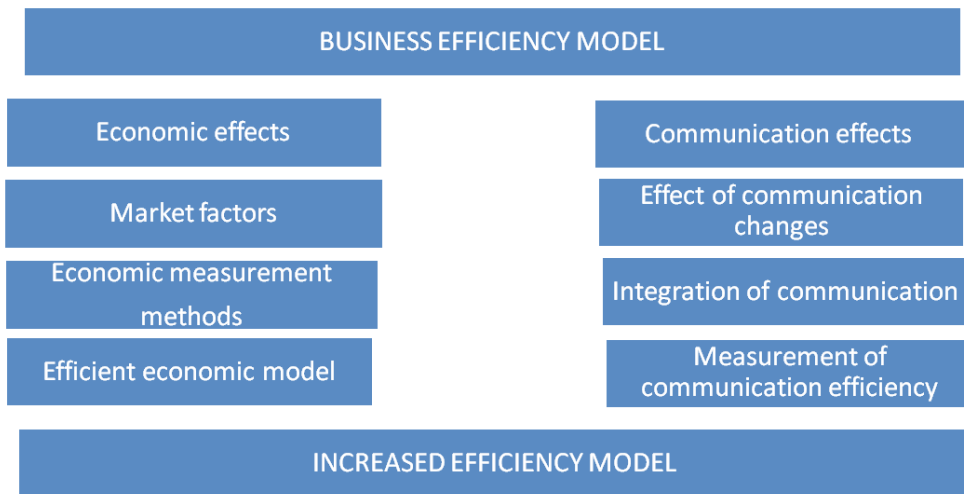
BUSINESS EFFICIENCY MODEL

Economic effects

Market factors

Economic measurement methods

Efficient economic model

Communication effects

Effect of communication changes

Integration of communication

Measurement of communication efficiency

INCREASED EFFICIENCY MODEL